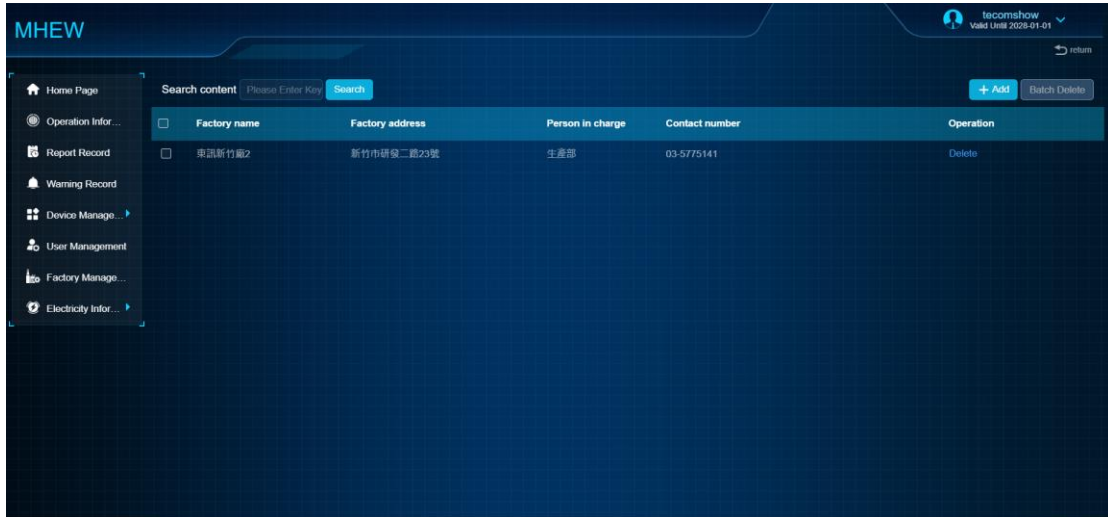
MHEW

tecomshow
Valid Until 2028-01-01

return

Home Page
Operation Infor...
Report Record
Warning Record
Device Manage...
User Management
Factory Manage...
Electricity Infor...

Search content Please Enter Key Search

+ Add Batch Delete

| | Factory name | Factory address | Person in charge | Contact number | Operation |
|---|---|---|---|---|---|
| | 東訊新竹廠2 | 新竹市研發二路23號 | 生產部 | 03-5775141 | Delete |